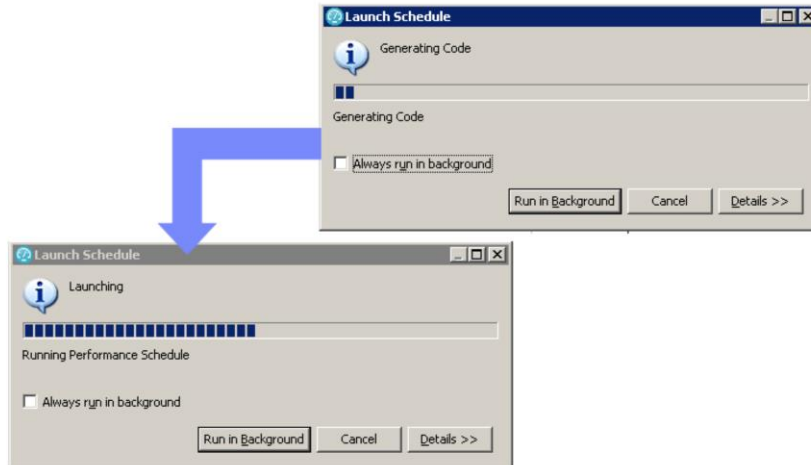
Launch Schedule

Generating Code

Generating Code

Always run in background

Run in Background

Cancel

Details >>

Launch Schedule

Launching

Running Performance Schedule

Always run in background

Run in Background

Cancel

Details >>